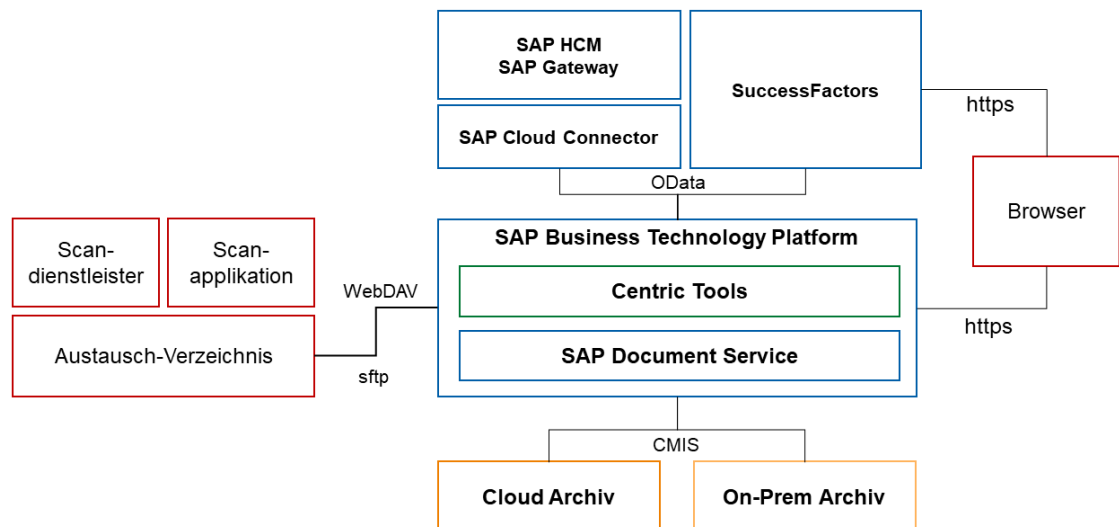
SAP HCM
SAP Gateway

SuccessFactors

SAP Cloud Connector

https

OData

Browser

Scan-dienstleister

Scan-applikation

SAP Business Technology Platform

Centric Tools

WebDAV

Austausch-Verzeichnis

SAP Document Service

https

sftp

CMIS

Cloud Archiv

On-Prem Archiv